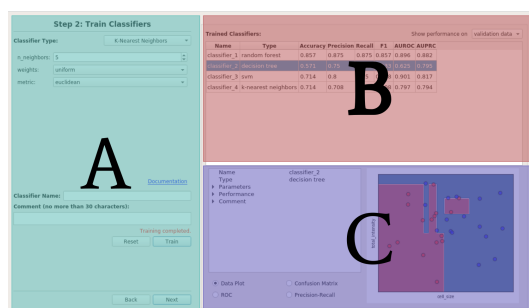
Step 2: Train Classifiers

Classifier Type: K-Nearest Neighbors

n_neighbors: 5

weights: uniform

metric: euclidean

A

Documentation

Classifier Name:

Comment (no more than 30 characters):

Training completed.

Reset Train

Back Next

Trained Classifiers:

Show performance on validation data

| Name | Type | Accuracy | Precision | Recall | F1 | AUROC | AUPRC |
|---|---|---|---|---|---|---|---|
| classifier_1 | random forest | 0.857 | 0.875 | 0.875 | 0.857 | 0.896 | 0.882 |
| classifier_2 | decision tree | 0.571 | 0.75 | | | 0.625 | 0.795 |
| classifier_3 | svm | 0.714 | 0.8 | | | 0.901 | 0.817 |
| classifier_4 | k-nearest neighbors | 0.714 | 0.708 | | | 0.797 | 0.794 |

B

Name classifier_2
Type decision tree
▸ Parameters
▸ Performance
▸ Comment

C

Data Plot
ROC
Confusion Matrix
Precision-Recall

total_intensity

cell_size